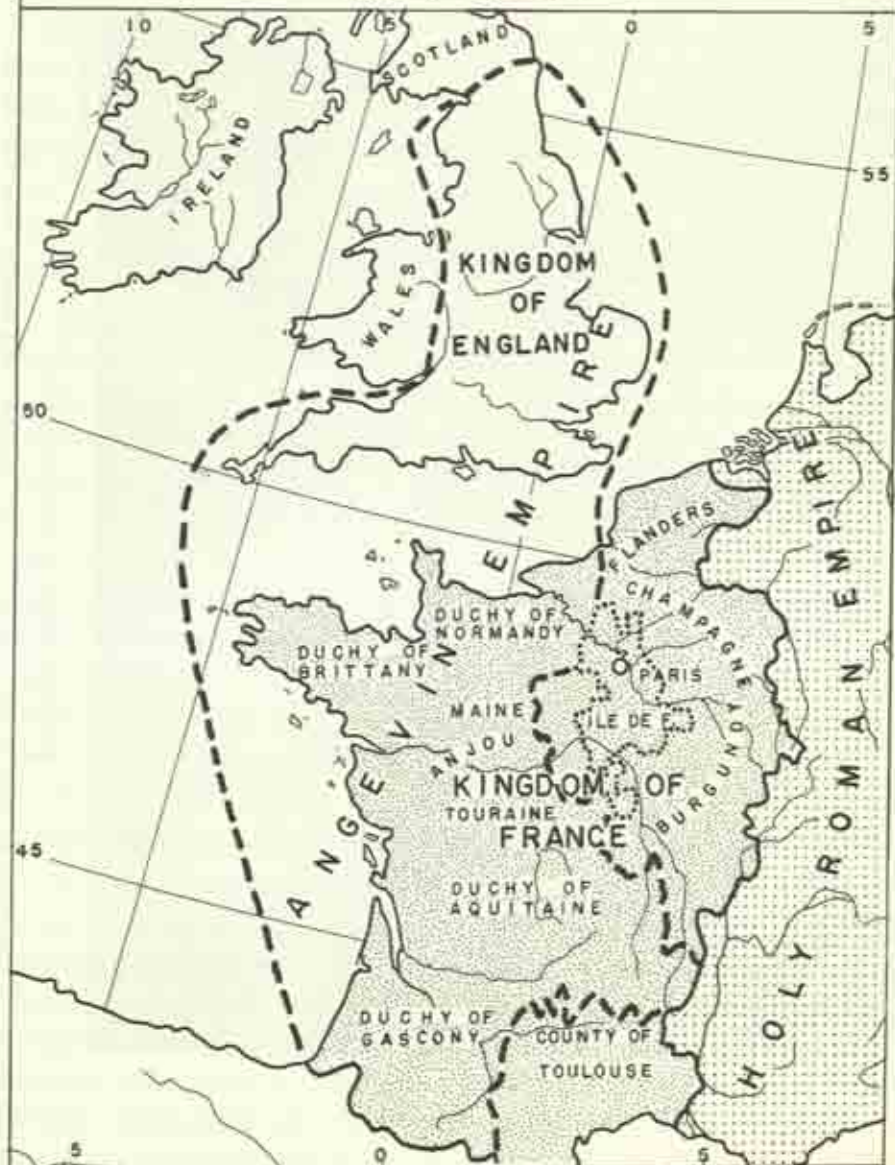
10
5
0
5
SCOTLAND
55
IRELAND
KINGDOM OF ENGLAND
WALES
ANGEVIN EMPIRE
50
FLANDERS
CHAMPAGNE
HOLY ROMAN EMPIRE
DUCHY OF NORMANDY
DUCHY OF BRITTANY
PARIS
MAINE
ILE DE F.
ANJOU
KINGDOM OF FRANCE
TOURAINE
BURGUNDY
45
DUCHY OF AQUITAINE
DUCHY OF GASCONY
COUNTY OF TOULOUSE
5
0
5